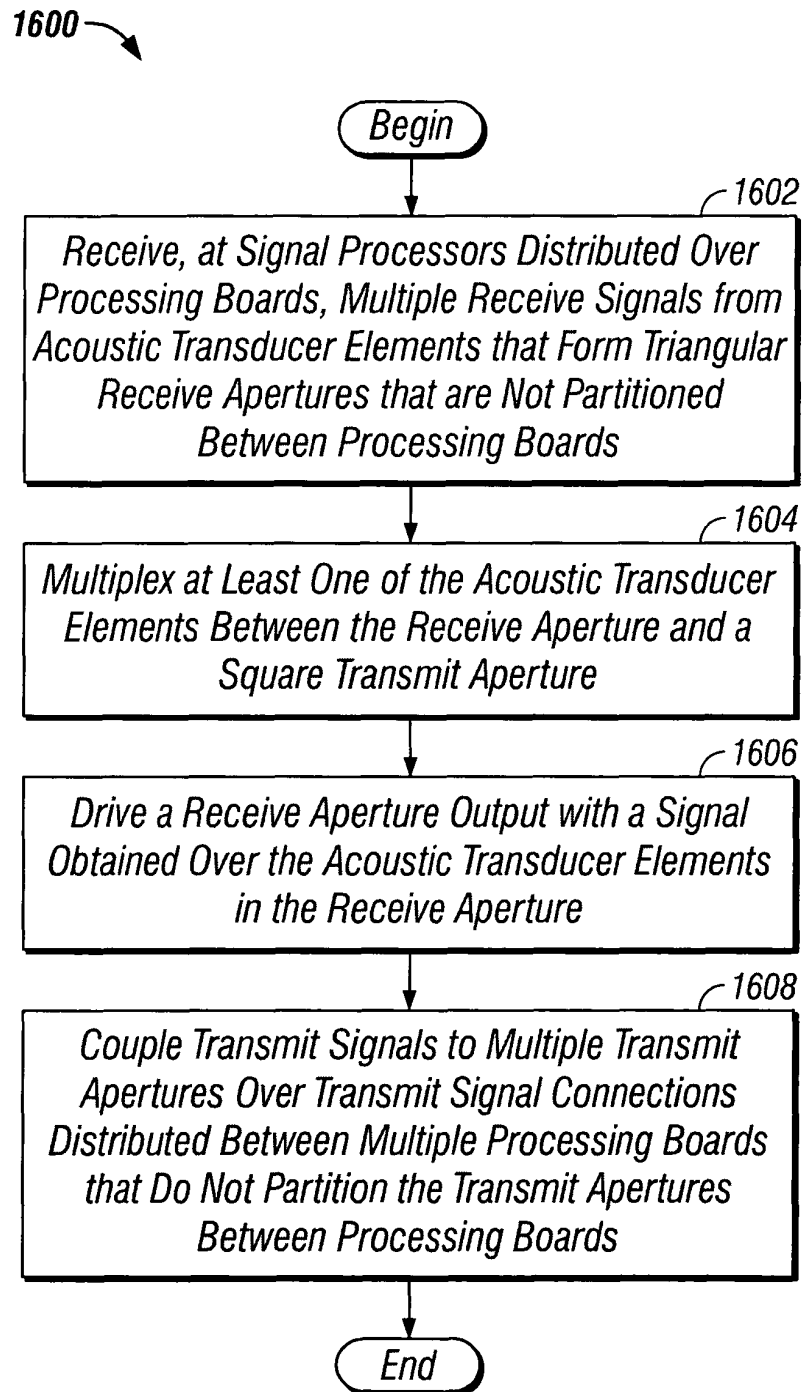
1600

Begin

1602

Receive, at Signal Processors Distributed Over Processing Boards, Multiple Receive Signals from Acoustic Transducer Elements that Form Triangular Receive Apertures that are Not Partitioned Between Processing Boards

1604

Multiplex at Least One of the Acoustic Transducer Elements Between the Receive Aperture and a Square Transmit Aperture

1606

Drive a Receive Aperture Output with a Signal Obtained Over the Acoustic Transducer Elements in the Receive Aperture

1608

Couple Transmit Signals to Multiple Transmit Apertures Over Transmit Signal Connections Distributed Between Multiple Processing Boards that Do Not Partition the Transmit Apertures Between Processing Boards

End